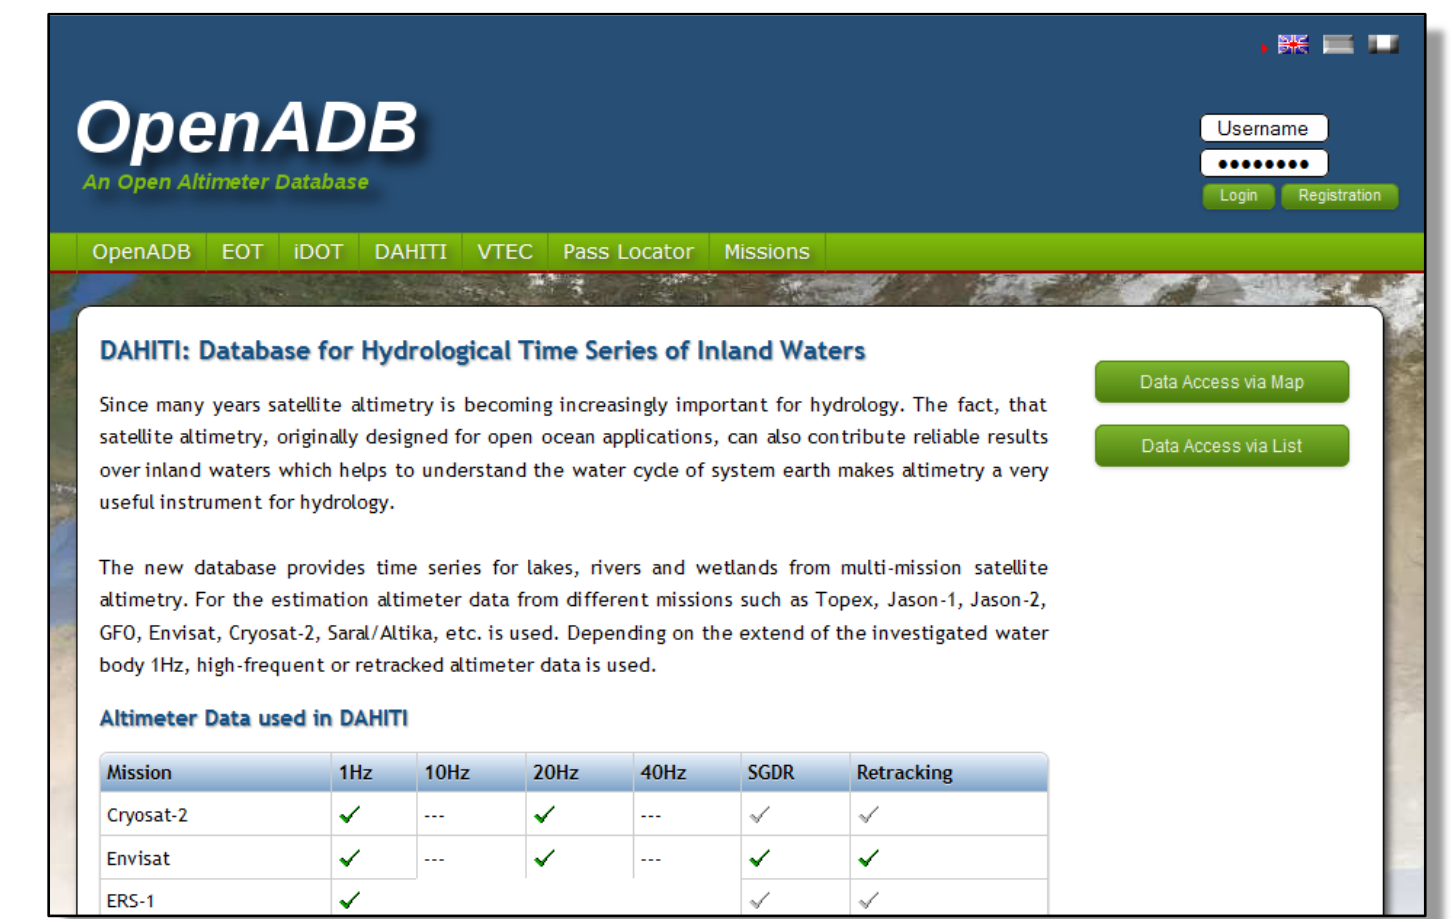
OpenADB
An Open Altimeter Database

Username
••••••••
Login Registration

OpenADB | EOT | iDOT | DAHITI | VTEC | Pass Locator | Missions

DAHITI: Database for Hydrological Time Series of Inland Waters

Data Access via Map
Data Access via List

Since many years satellite altimetry is becoming increasingly important for hydrology. The fact, that satellite altimetry, originally designed for open ocean applications, can also contribute reliable results over inland waters which helps to understand the water cycle of system earth makes altimetry a very useful instrument for hydrology.

The new database provides time series for lakes, rivers and wetlands from multi-mission satellite altimetry. For the estimation altimeter data from different missions such as Topex, Jason-1, Jason-2, GFO, Envisat, Cryosat-2, Saral/Altika, etc. is used. Depending on the extend of the investigated water body 1Hz, high-frequent or retracked altimeter data is used.

Altimeter Data used in DAHITI

| Mission | 1Hz | 10Hz | 20Hz | 40Hz | SGDR | Retracking |
|---|---|---|---|---|---|---|
| Cryosat-2 | ✓ | --- | ✓ | --- | ✓ | ✓ |
| Envisat | ✓ | --- | ✓ | --- | ✓ | ✓ |
| ERS-1 | ✓ | | | | ✓ | ✓ |